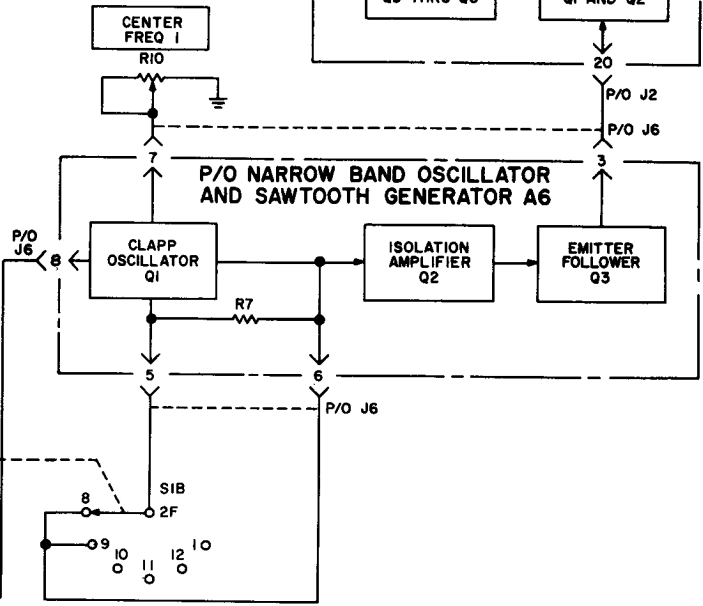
Q5 THRU Q8

Q1 AND Q2

CENTER FREQ I

R10

20

P/O J2

P/O J6

7

3

P/O NARROW BAND OSCILLATOR AND SAWTOOTH GENERATOR A6

P/O J6

8

CLAPP OSCILLATOR Q1

ISOLATION AMPLIFIER Q2

EMITTER FOLLOWER Q3

R7

5

6

P/O J6

S1B

8

2F

9

10

11

12

10